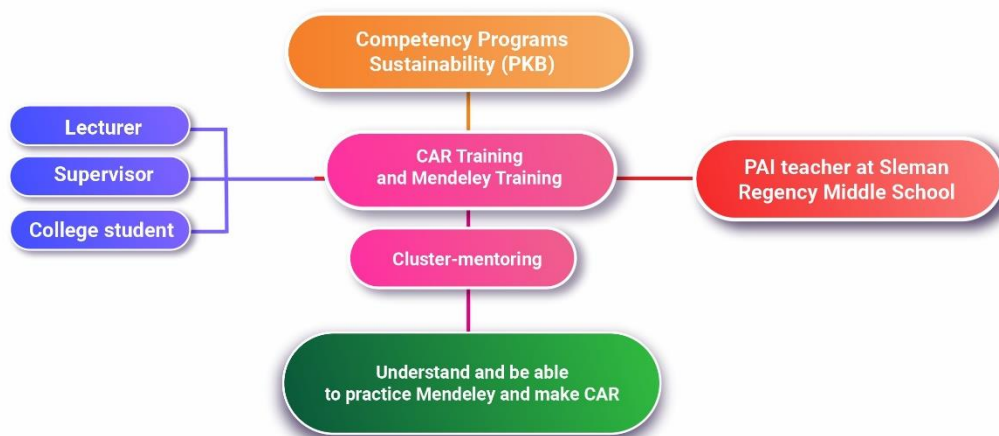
Competency Programs Sustainability (PKB)

Lecturer

Supervisor

College student

CAR Training and Mendeley Training

PAI teacher at Sleman Regency Middle School

Cluster-mentoring

Understand and be able to practice Mendeley and make CAR